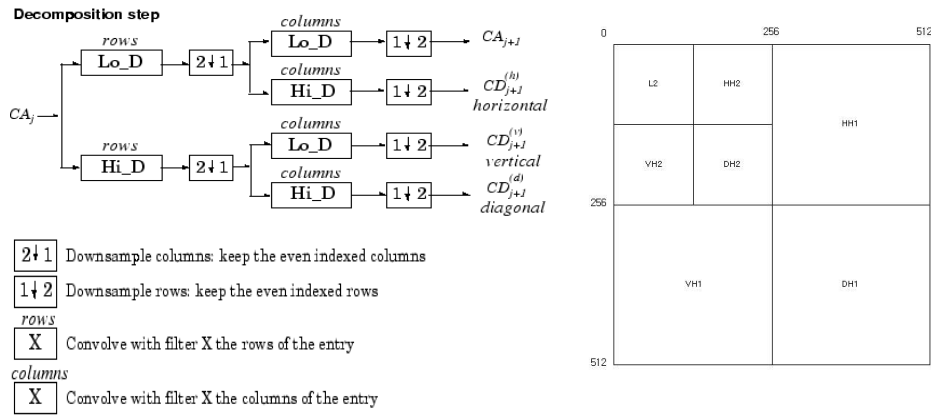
Decomposition step

$CA_j$

rows
Lo_D
$2\downarrow1$
columns
Lo_D
$1\downarrow2$
$CA_{j+1}$
columns
Hi_D
$1\downarrow2$
$CD_{j+1}^{(h)}$
horizontal

rows
Hi_D
$2\downarrow1$
columns
Lo_D
$1\downarrow2$
$CD_{j+1}^{(v)}$
vertical
columns
Hi_D
$1\downarrow2$
$CD_{j+1}^{(d)}$
diagonal

$2\downarrow1$ Downsample columns: keep the even indexed columns

$1\downarrow2$ Downsample rows: keep the even indexed rows

rows
X Convolve with filter X the rows of the entry

columns
X Convolve with filter X the columns of the entry

0
256
512
L2
HH2
HH1
VH2
DH2
256
VH1
DH1
512